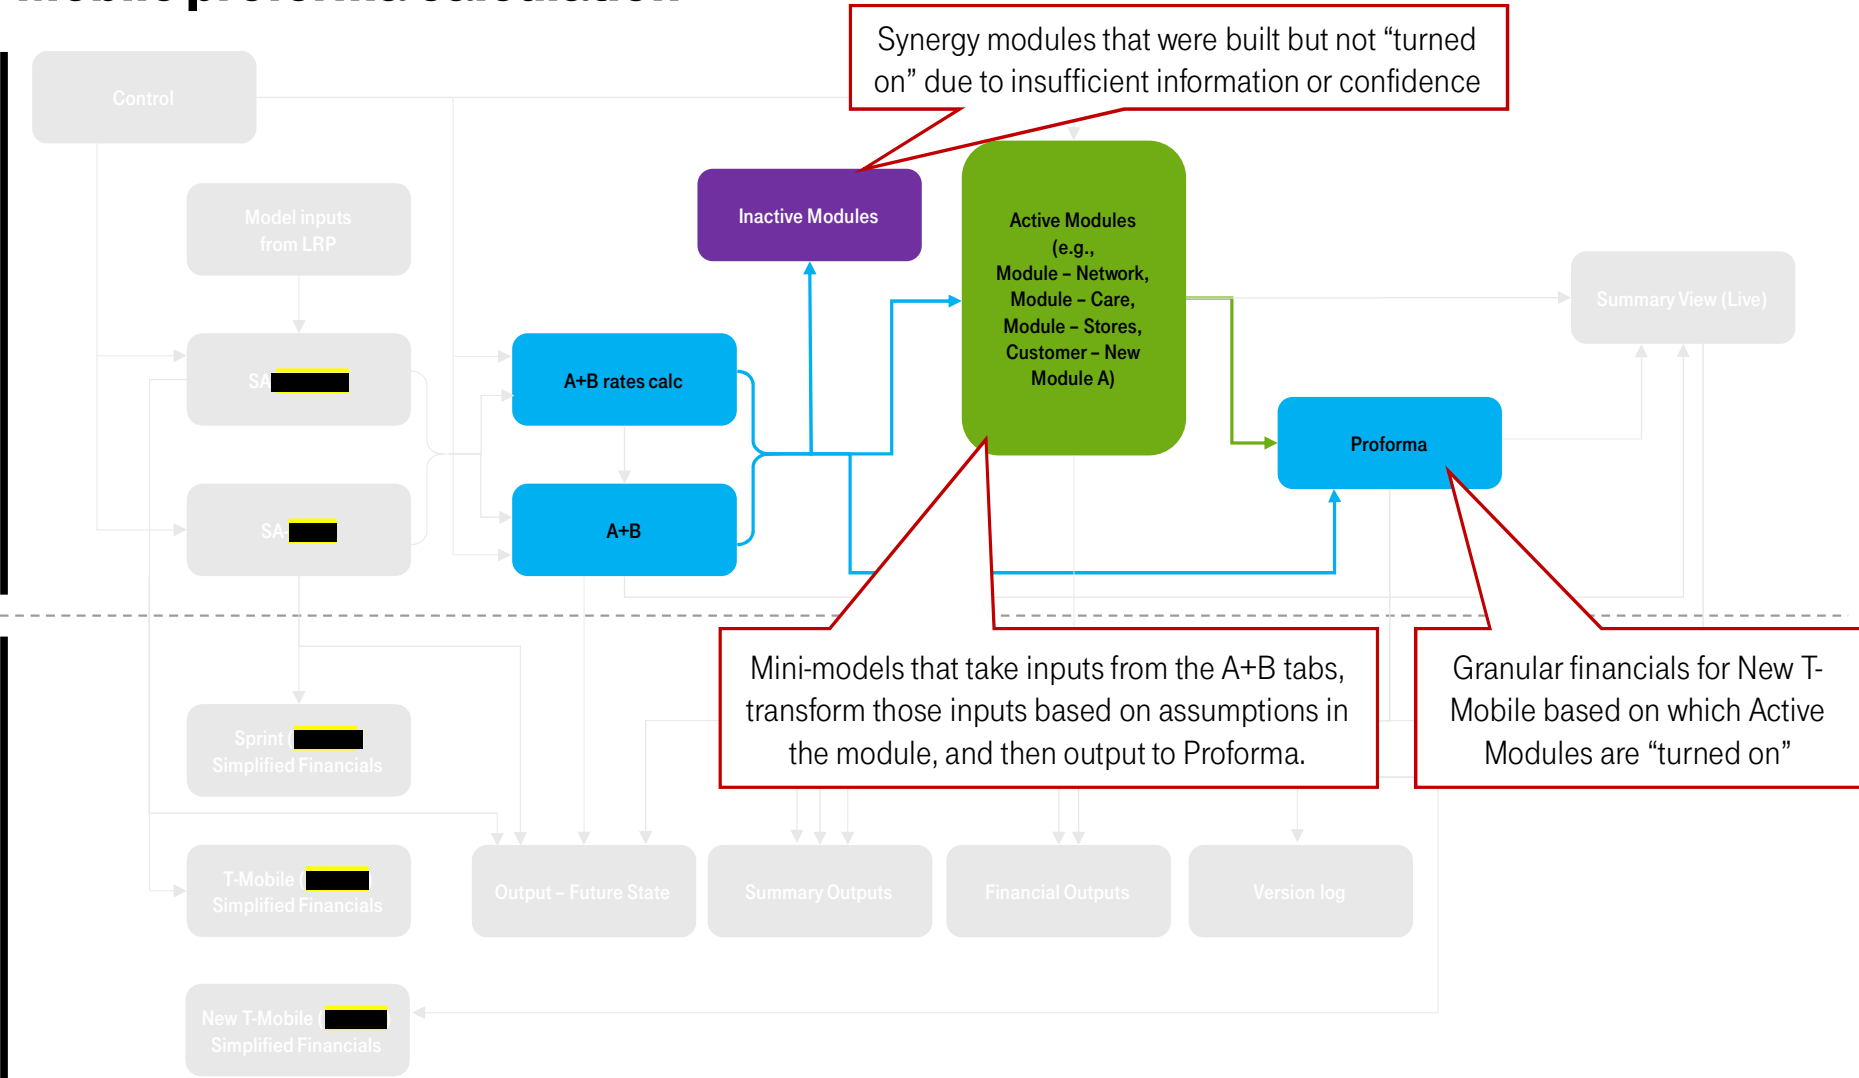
Synergy modules that were built but not “turned on” due to insufficient information or confidence

Control

Model inputs from LRP

SA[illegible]

SA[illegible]

Inactive Modules

A+B rates calc

A+B

Active Modules (e.g., Module – Network, Module – Care, Module – Stores, Customer – New Module A)

Summary View (Live)

Proforma

Mini-models that take inputs from the A+B tabs, transform those inputs based on assumptions in the module, and then output to Proforma.

Granular financials for New T-Mobile based on which Active Modules are “turned on”

Sprint ([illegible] Simplified Financials

T-Mobile ([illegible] Simplified Financials

Output – Future State

Summary Outputs

Financial Outputs

Version log

New T-Mobile ([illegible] Simplified Financials